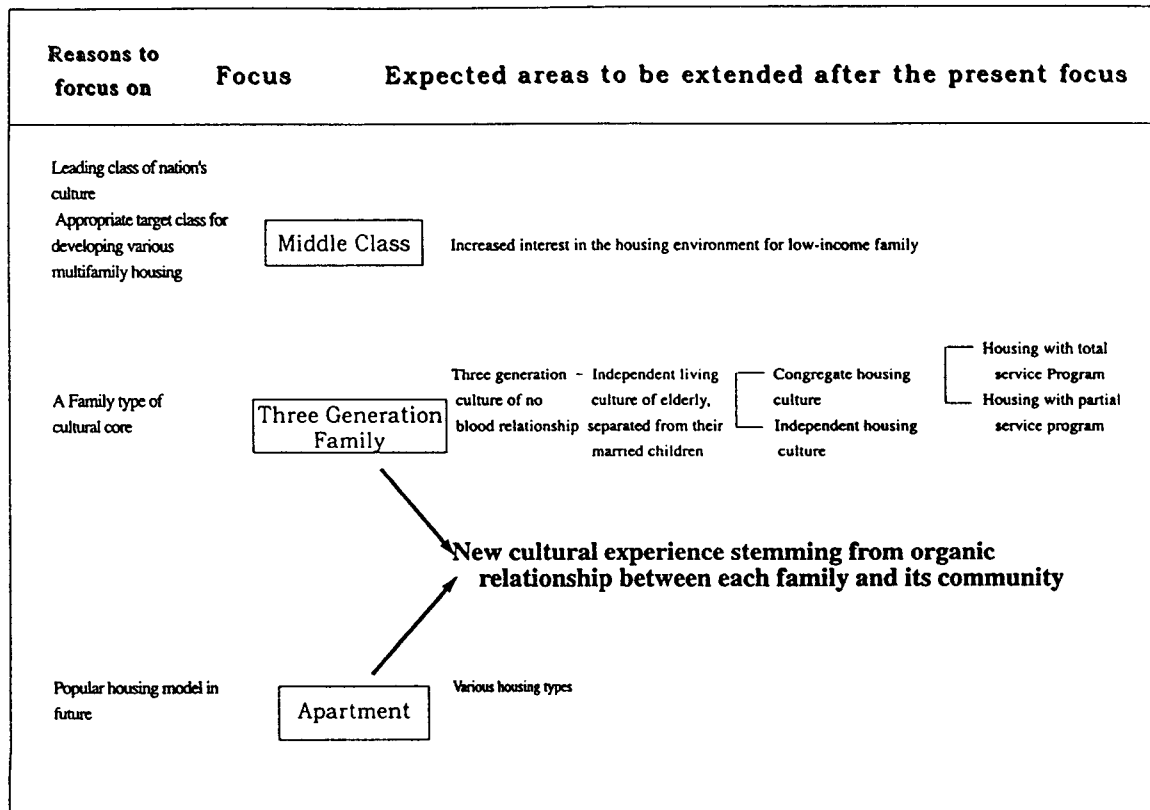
Reasons to focus on

Focus

Expected areas to be extended after the present focus

Leading class of nation's culture
Appropriate target class for developing various multifamily housing

Middle Class

Increased interest in the housing environment for low-income family

A Family type of cultural core

Three Generation Family

Three generation culture of no blood relationship

Independent living culture of elderly, separated from their married children

Congregate housing culture

Independent housing culture

Housing with total service Program

Housing with partial service program

New cultural experience stemming from organic relationship between each family and its community

Popular housing model in future

Apartment

Various housing types